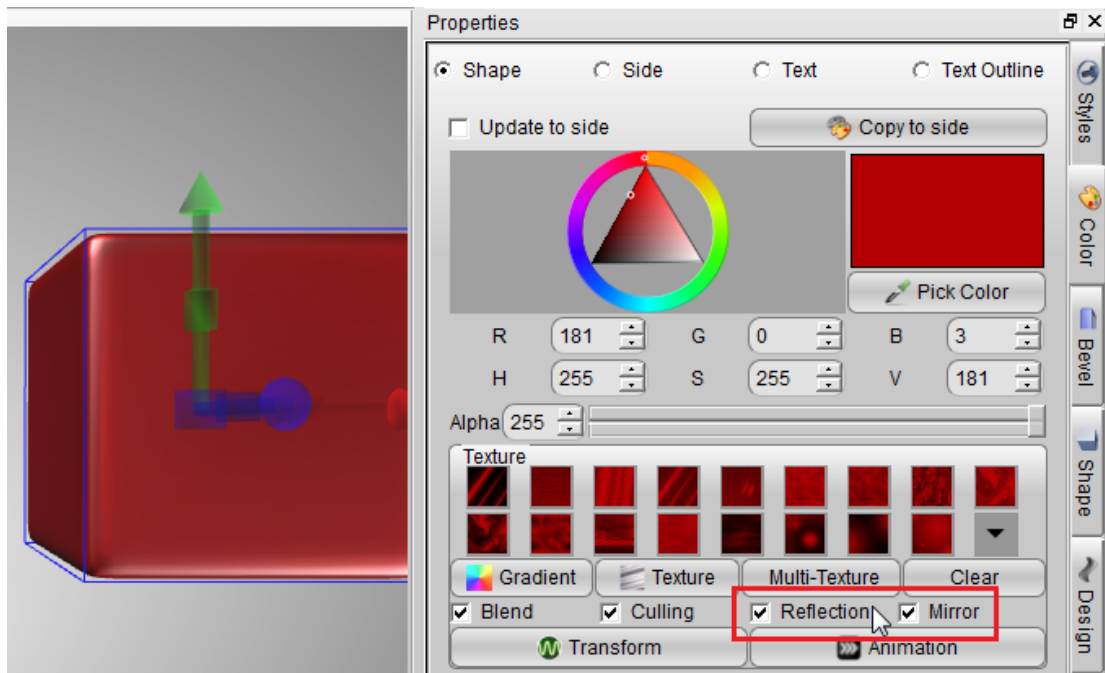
Properties

Shape Side Text Text Outline

Update to side

Copy to side

Pick Color

R 181 G 0 B 3

H 255 S 255 V 181

Alpha 255

Texture

Gradient Texture Multi-Texture Clear

Blend Culling Reflection Mirror

Transform Animation

Styles

Color

Bevel

Shape

Design